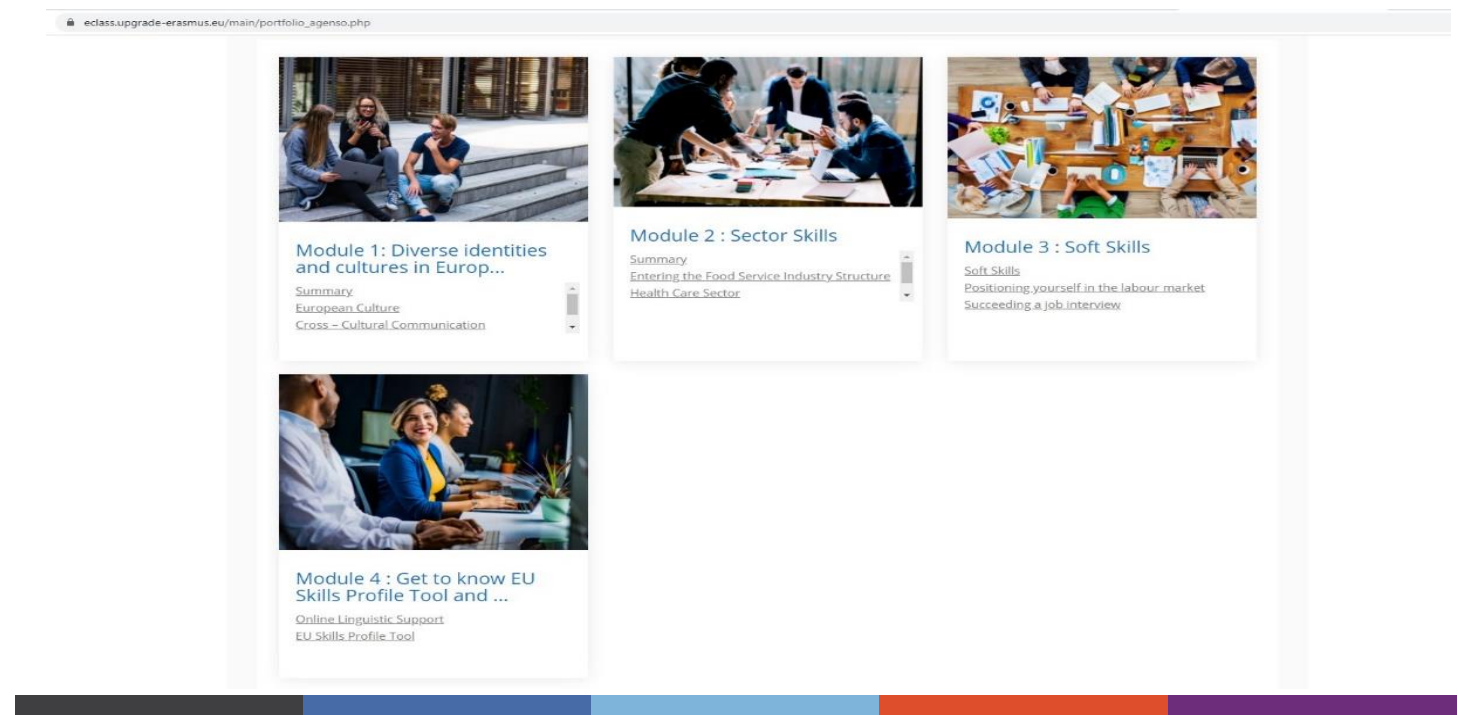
eclass.upgrade-erasmus.eu/main/portfolio_agenso.php

Module 1: Diverse identities and cultures in Europ...

Summary
European Culture
Cross – Cultural Communication

Module 2 : Sector Skills

Summary
Entering the Food Service Industry Structure
Health Care Sector

Module 3 : Soft Skills

Soft Skills
Positioning yourself in the labour market
Succeeding a job interview

Module 4 : Get to know EU Skills Profile Tool and ...

Online Linguistic Support
EU Skills Profile Tool